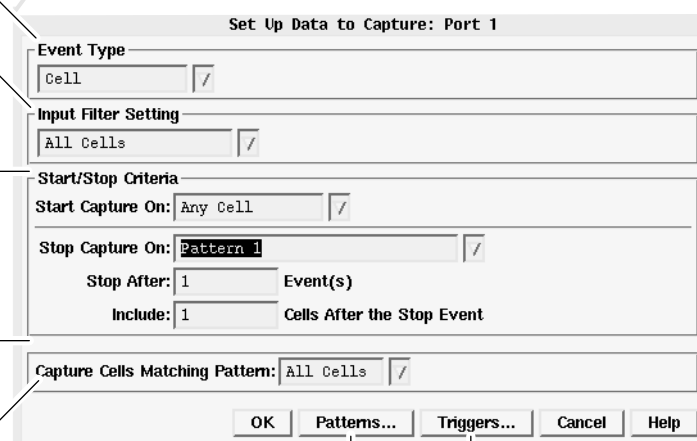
Set Up Data to Capture: Port 1

Event Type

Cell

Input Filter Setting

All Cells

Start/Stop Criteria

Start Capture On: Any Cell

Stop Capture On: Pattern 1

Stop After: 1 Event(s)

Include: 1 Cells After the Stop Event

Capture Cells Matching Pattern: All Cells

OK Patterns... Triggers... Cancel Help